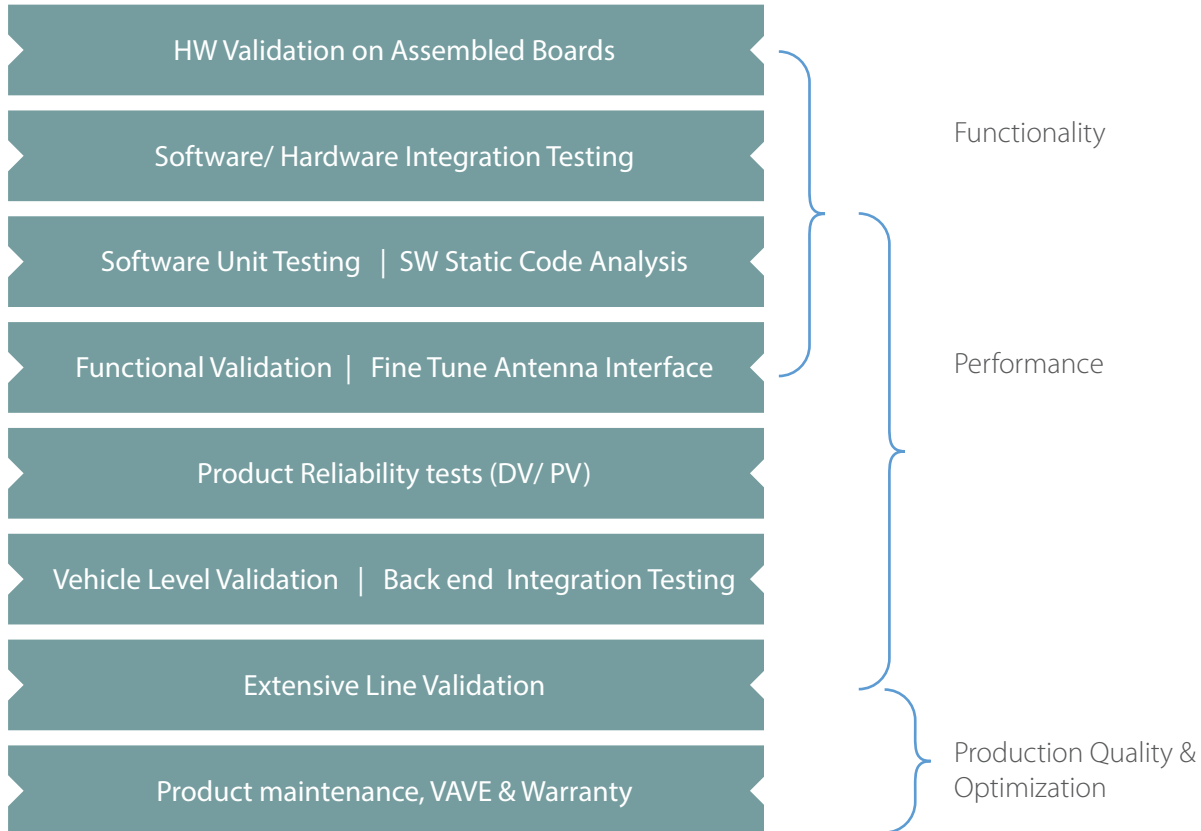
HW Validation on Assembled Boards

Software/ Hardware Integration Testing

Software Unit Testing | SW Static Code Analysis

Functional Validation | Fine Tune Antenna Interface

Product Reliability tests (DV/ PV)

Vehicle Level Validation | Back end Integration Testing

Extensive Line Validation

Product maintenance, VAVE & Warranty

Functionality

Performance

Production Quality & Optimization